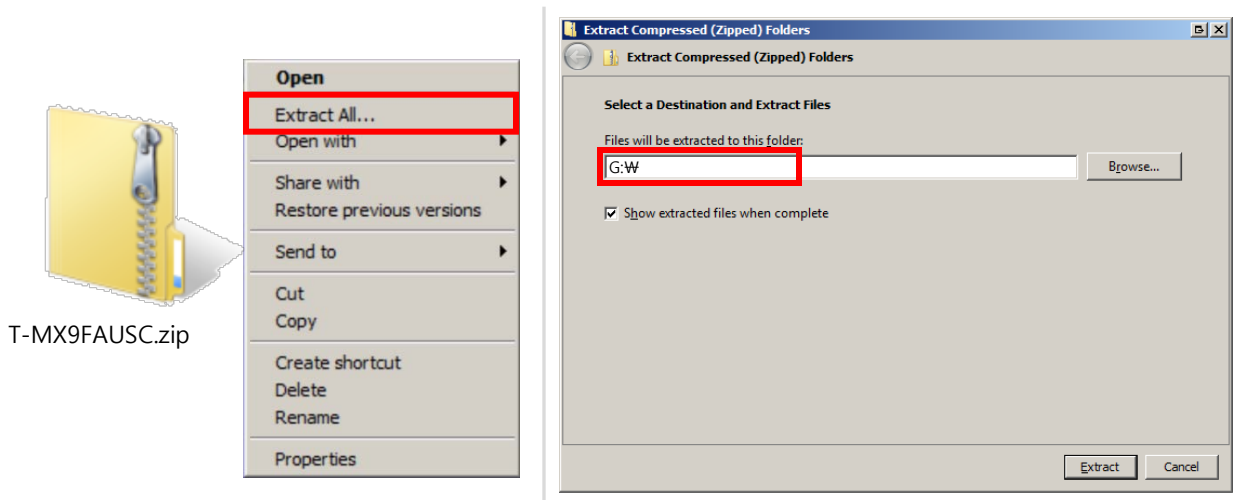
T-MX9FAUSC.zip

Open
Extract All...
Open with
Share with
Restore previous versions
Send to
Cut
Copy
Create shortcut
Delete
Rename
Properties

Extract Compressed (Zipped) Folders
Extract Compressed (Zipped) Folders
Select a Destination and Extract Files
Files will be extracted to this folder:
G:₩
Browse...
Show extracted files when complete
Extract
Cancel